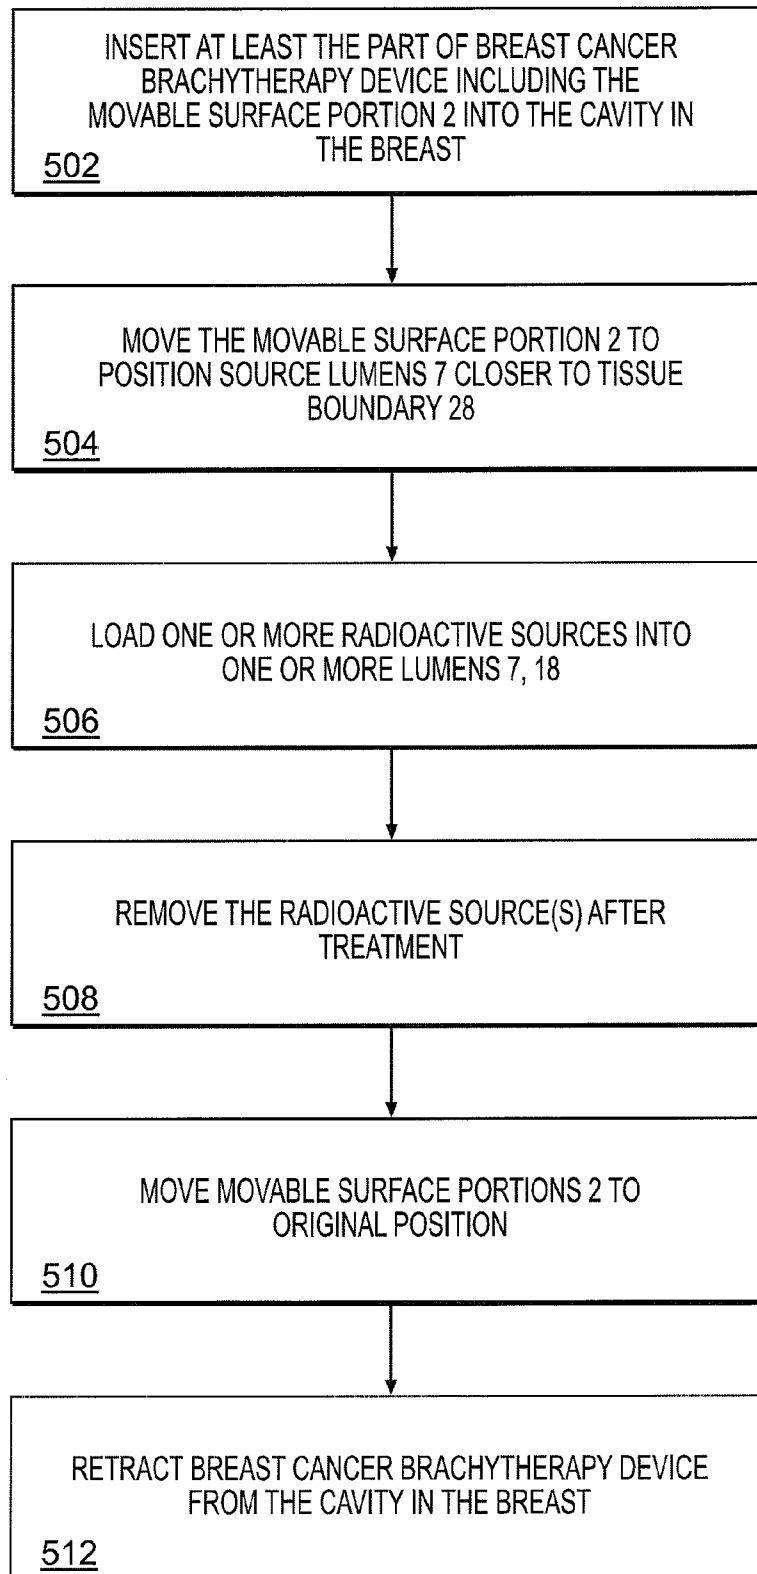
INSERT AT LEAST THE PART OF BREAST CANCER BRACHYTHERAPY DEVICE INCLUDING THE MOVABLE SURFACE PORTION 2 INTO THE CAVITY IN THE BREAST

502

MOVE THE MOVABLE SURFACE PORTION 2 TO POSITION SOURCE LUMENS 7 CLOSER TO TISSUE BOUNDARY 28

504

LOAD ONE OR MORE RADIOACTIVE SOURCES INTO ONE OR MORE LUMENS 7, 18

506

REMOVE THE RADIOACTIVE SOURCE(S) AFTER TREATMENT

508

MOVE MOVABLE SURFACE PORTIONS 2 TO ORIGINAL POSITION

510

RETRACT BREAST CANCER BRACHYTHERAPY DEVICE FROM THE CAVITY IN THE BREAST

512